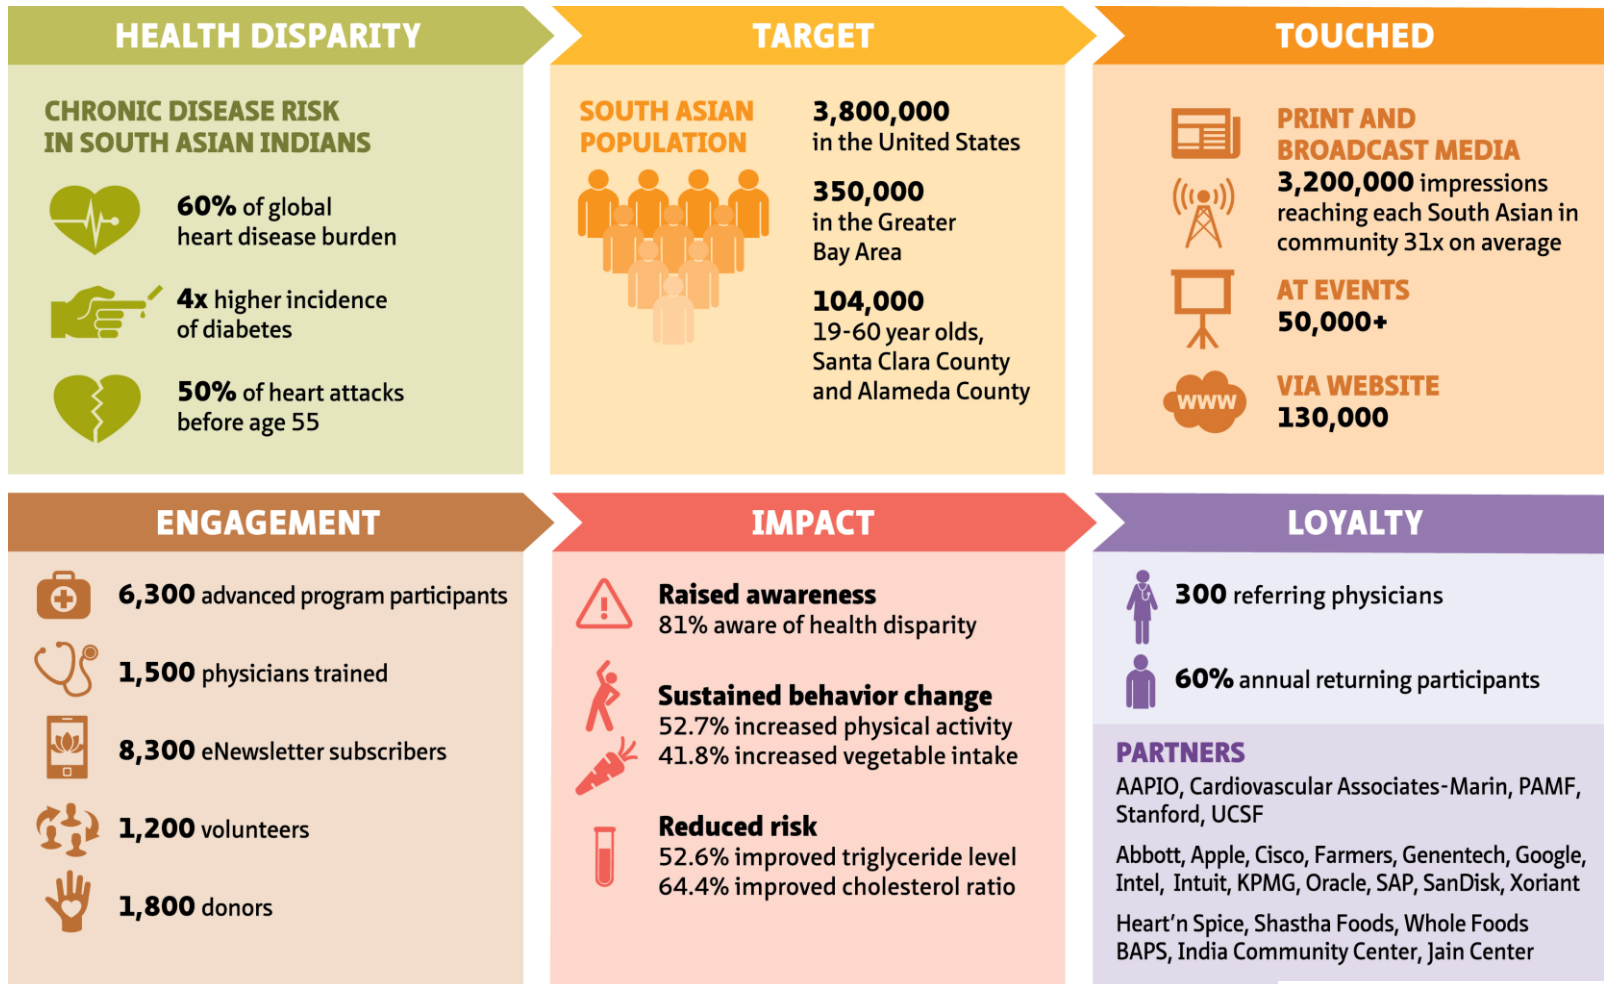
HEALTH DISPARITY

CHRONIC DISEASE RISK IN SOUTH ASIAN INDIANS

60% of global heart disease burden

4x higher incidence of diabetes

50% of heart attacks before age 55

TARGET

SOUTH ASIAN POPULATION

3,800,000 in the United States

350,000 in the Greater Bay Area

104,000 19-60 year olds, Santa Clara County and Alameda County

TOUCHED

PRINT AND BROADCAST MEDIA
3,200,000 impressions reaching each South Asian in community 31x on average

AT EVENTS
50,000+

www

VIA WEBSITE
130,000

ENGAGEMENT

6,300 advanced program participants

1,500 physicians trained

8,300 eNewsletter subscribers

1,200 volunteers

1,800 donors

IMPACT

Raised awareness
81% aware of health disparity

Sustained behavior change
52.7% increased physical activity
41.8% increased vegetable intake

Reduced risk
52.6% improved triglyceride level
64.4% improved cholesterol ratio

LOYALTY

300 referring physicians

60% annual returning participants

PARTNERS
AAPIO, Cardiovascular Associates-Marin, PAMF, Stanford, UCSF

Abbott, Apple, Cisco, Farmers, Genentech, Google, Intel, Intuit, KPMG, Oracle, SAP, SanDisk, Xoriant

Heart'n Spice, Shastha Foods, Whole Foods BAPS, India Community Center, Jain Center